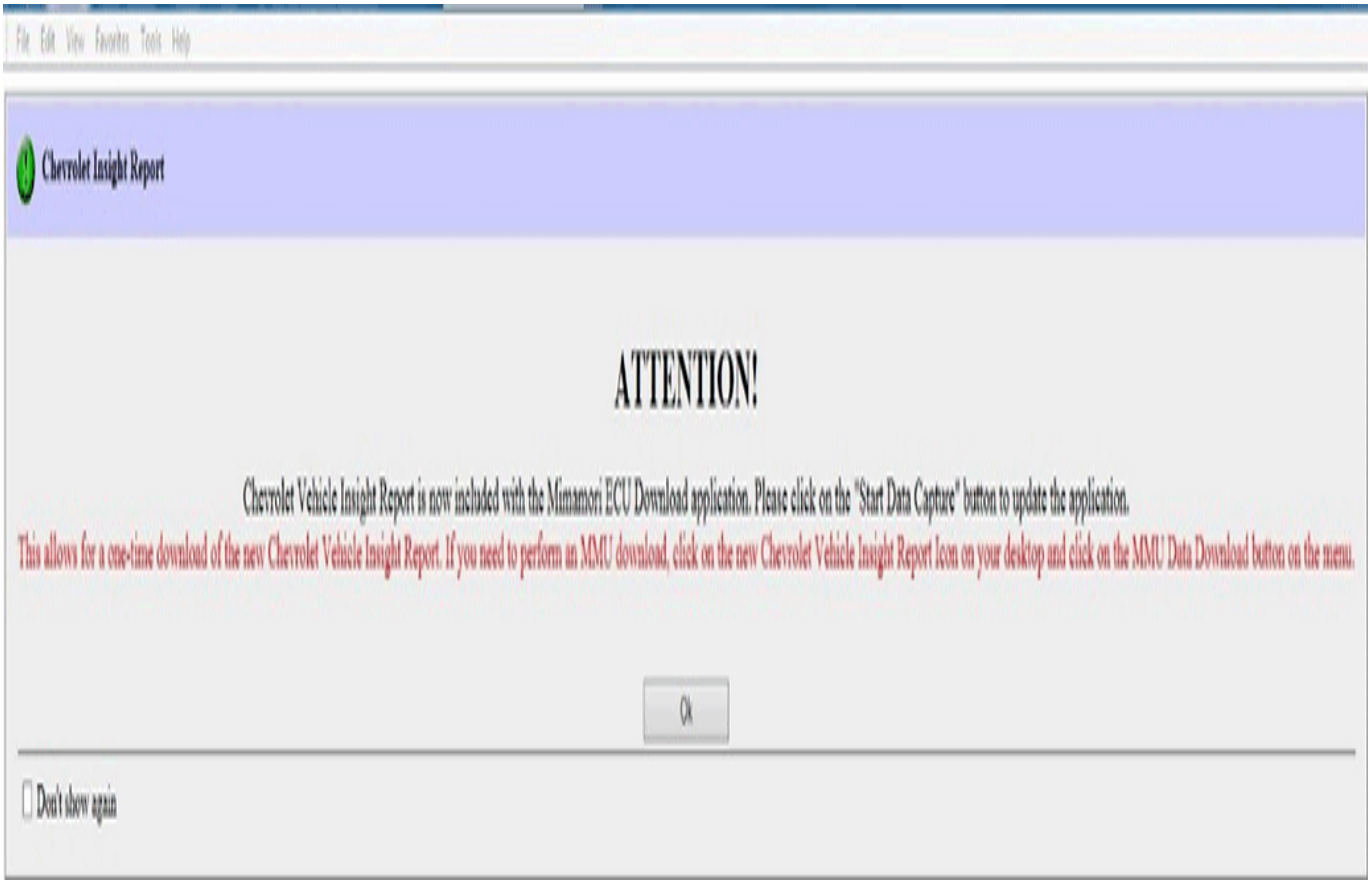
File Edit View Favorites Tools Help

Chevrolet Insight Report

ATTENTION!

Chevrolet Vehicle Insight Report is now included with the Mimamori ECU Download application. Please click on the "Start Data Capture" button to update the application.

This allows for a one-time download of the new Chevrolet Vehicle Insight Report. If you need to perform an MMU download, click on the new Chevrolet Vehicle Insight Report Icon on your desktop and click on the MMU Data Download button on the menu.

Ok

Don't show again